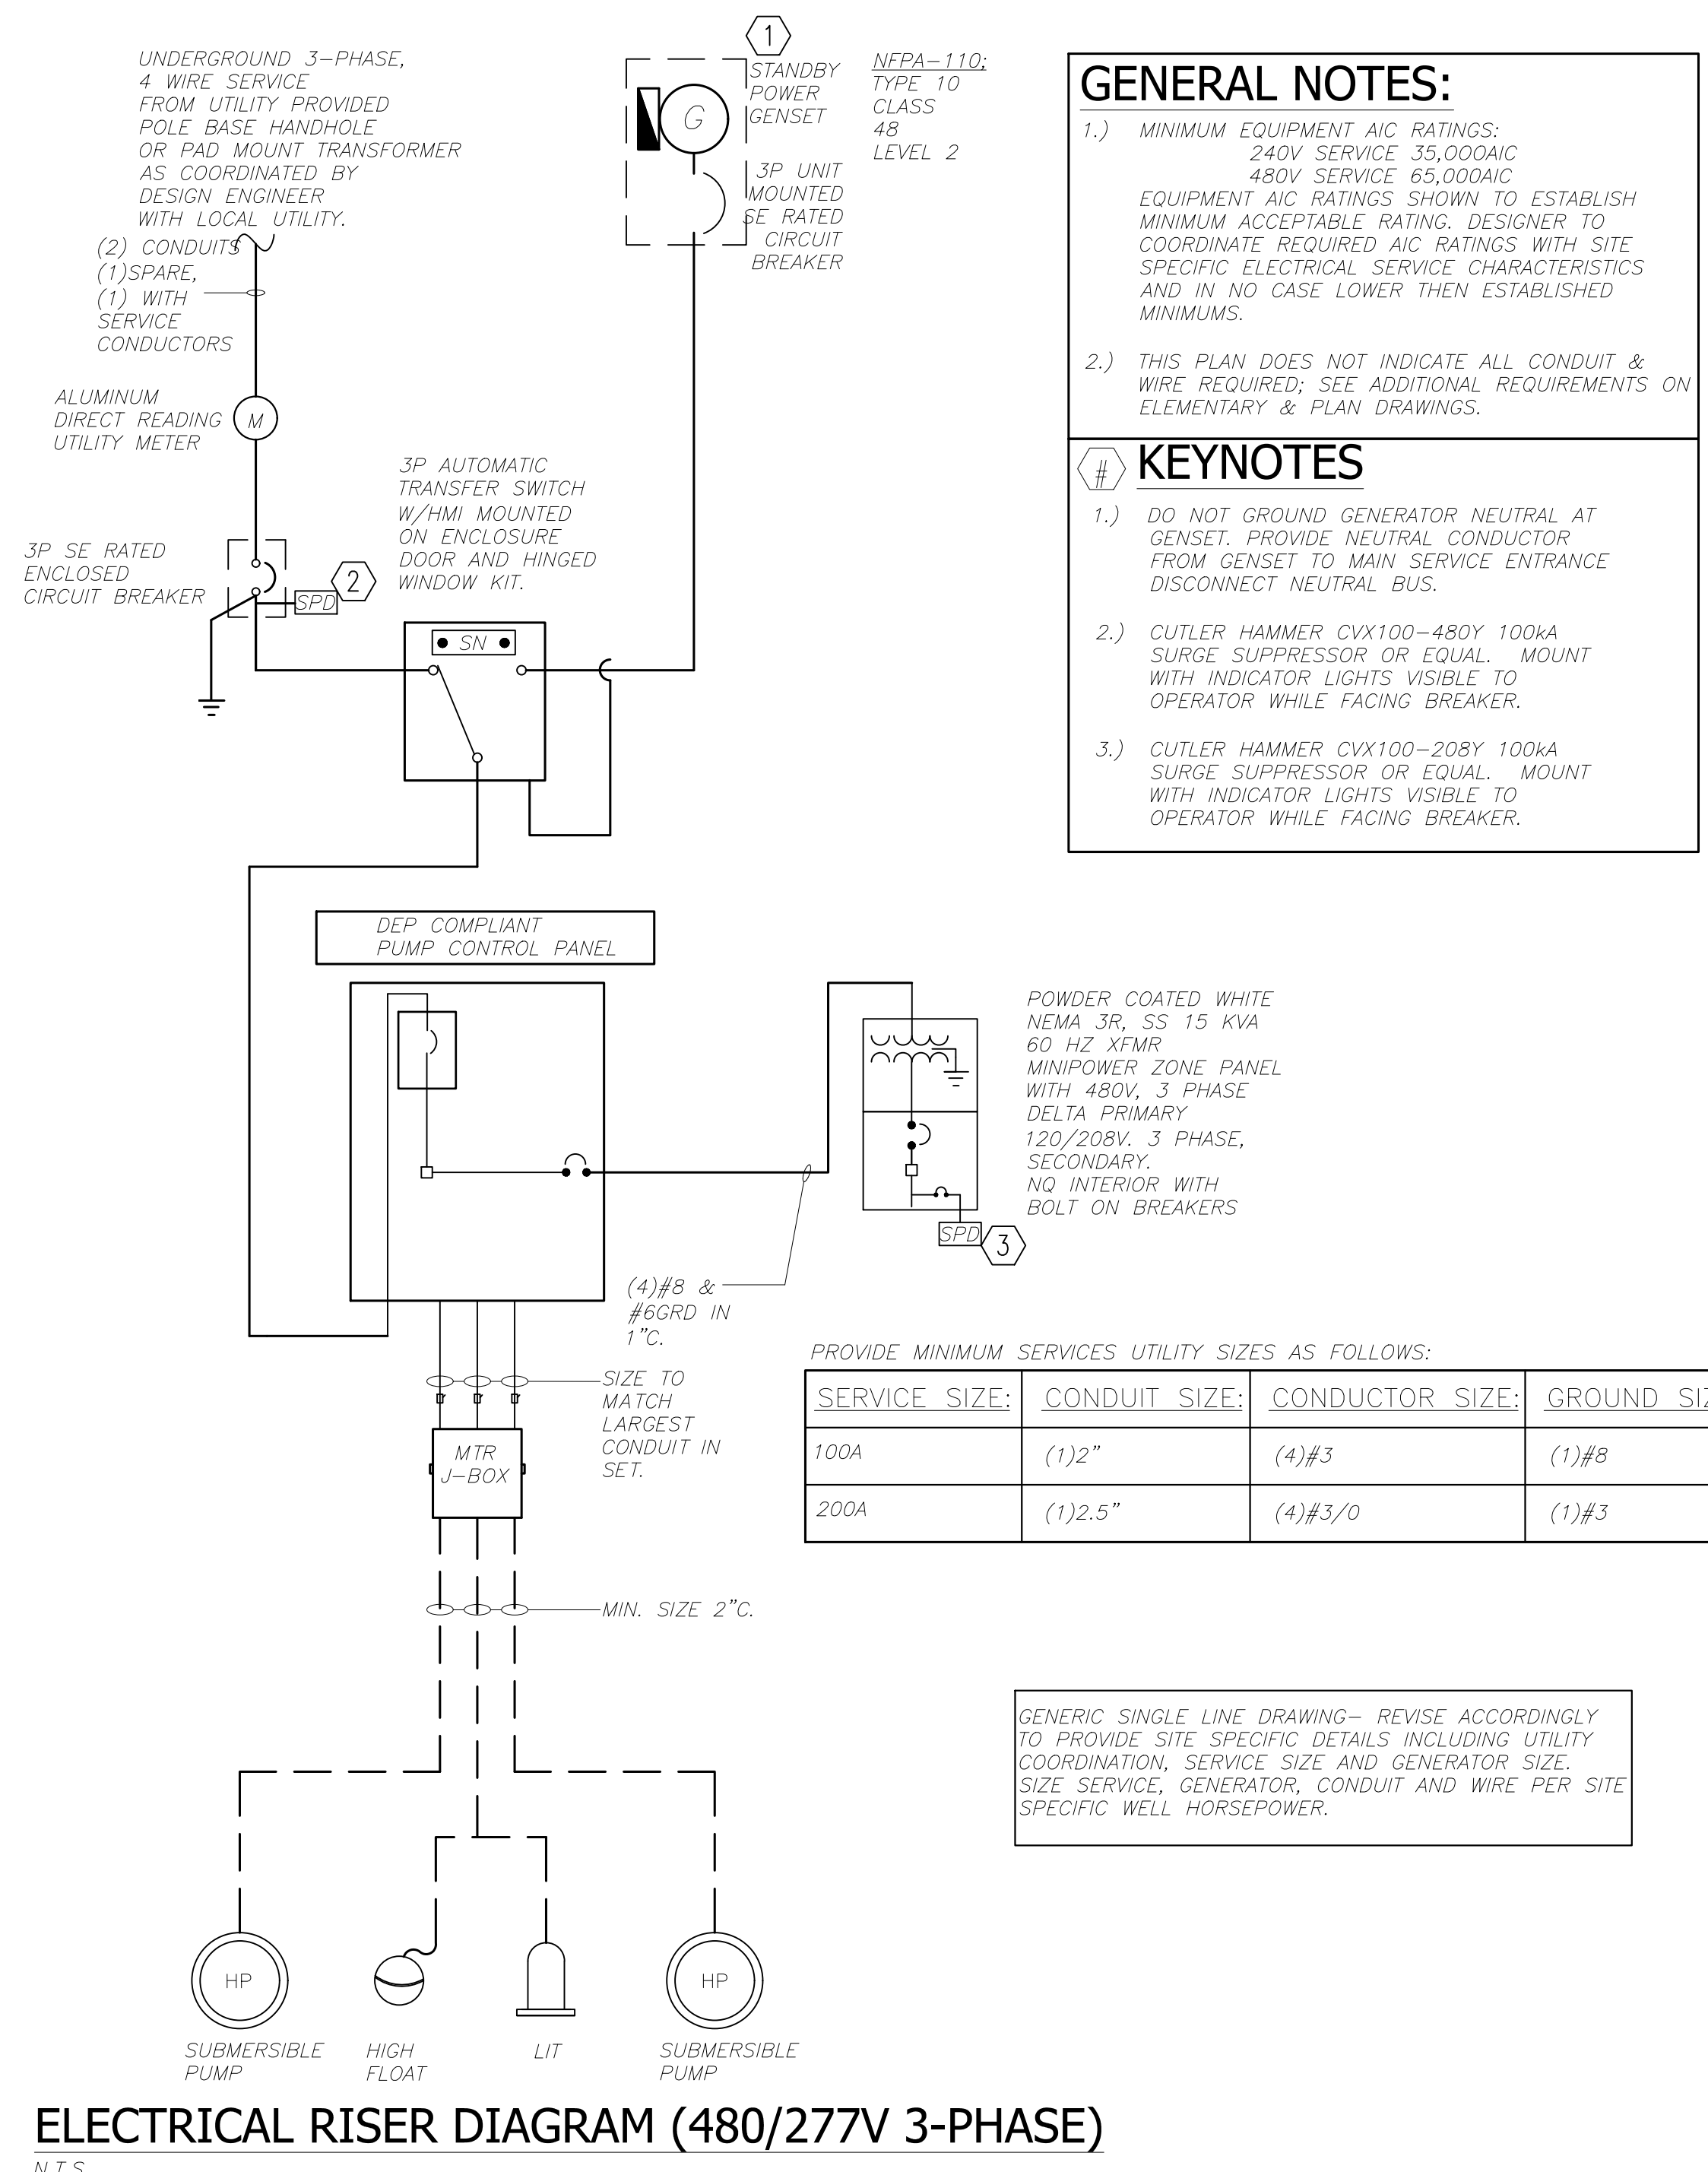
UNDERGROUND 3–PHASE, 4 WIRE SERVICE FROM UTILITY PROVIDED POLE BASE HANDHOLE OR PAD MOUNT TRANSFORMER AS COORDINATED BY DESIGN ENGINEER WITH LOCAL UTILITY.

1

STANDBY POWER GENSET

G

NFPA–110; TYPE 10 CLASS 48 LEVEL 2

3P UNIT MOUNTED SE RATED CIRCUIT BREAKER

(2) CONDUITS (1)SPARE, (1) WITH SERVICE CONDUCTORS

ALUMINUM DIRECT READING UTILITY METER

M

3P AUTOMATIC TRANSFER SWITCH W/HMI MOUNTED ON ENCLOSURE DOOR AND HINGED WINDOW KIT.

3P SE RATED ENCLOSED CIRCUIT BREAKER

2

SPD

SN

GENERAL NOTES:

1.) MINIMUM EQUIPMENT AIC RATINGS:
240V SERVICE 35,000AIC
480V SERVICE 65,000AIC
EQUIPMENT AIC RATINGS SHOWN TO ESTABLISH MINIMUM ACCEPTABLE RATING. DESIGNER TO COORDINATE REQUIRED AIC RATINGS WITH SITE SPECIFIC ELECTRICAL SERVICE CHARACTERISTICS AND IN NO CASE LOWER THEN ESTABLISHED MINIMUMS.

2.) THIS PLAN DOES NOT INDICATE ALL CONDUIT & WIRE REQUIRED; SEE ADDITIONAL REQUIREMENTS ON ELEMENTARY & PLAN DRAWINGS.

# KEYNOTES

1.) DO NOT GROUND GENERATOR NEUTRAL AT GENSET. PROVIDE NEUTRAL CONDUCTOR FROM GENSET TO MAIN SERVICE ENTRANCE DISCONNECT NEUTRAL BUS.

2.) CUTLER HAMMER CVX100–480Y 100kA SURGE SUPPRESSOR OR EQUAL. MOUNT WITH INDICATOR LIGHTS VISIBLE TO OPERATOR WHILE FACING BREAKER.

3.) CUTLER HAMMER CVX100–208Y 100kA SURGE SUPPRESSOR OR EQUAL. MOUNT WITH INDICATOR LIGHTS VISIBLE TO OPERATOR WHILE FACING BREAKER.

DEP COMPLIANT PUMP CONTROL PANEL

POWDER COATED WHITE NEMA 3R, SS 15 KVA 60 HZ XFMR MINIPOWER ZONE PANEL WITH 480V, 3 PHASE DELTA PRIMARY 120/208V. 3 PHASE, SECONDARY. NQ INTERIOR WITH BOLT ON BREAKERS

SPD

3

(4)#8 & #6GRD IN 1"C.

SIZE TO MATCH LARGEST CONDUIT IN SET.

MTR J–BOX

PROVIDE MINIMUM SERVICES UTILITY SIZES AS FOLLOWS:

| SERVICE SIZE: | CONDUIT SIZE: | CONDUCTOR SIZE: | GROUND SI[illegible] |
|---|---|---|---|
| 100A | (1)2" | (4)#3 | (1)#8 |
| 200A | (1)2.5" | (4)#3/0 | (1)#3 |

MIN. SIZE 2"C.

GENERIC SINGLE LINE DRAWING– REVISE ACCORDINGLY TO PROVIDE SITE SPECIFIC DETAILS INCLUDING UTILITY COORDINATION, SERVICE SIZE AND GENERATOR SIZE. SIZE SERVICE, GENERATOR, CONDUIT AND WIRE PER SITE SPECIFIC WELL HORSEPOWER.

HP

HP

SUBMERSIBLE PUMP

HIGH FLOAT

LIT

SUBMERSIBLE PUMP

ELECTRICAL RISER DIAGRAM (480/277V 3-PHASE)

N.T.S.